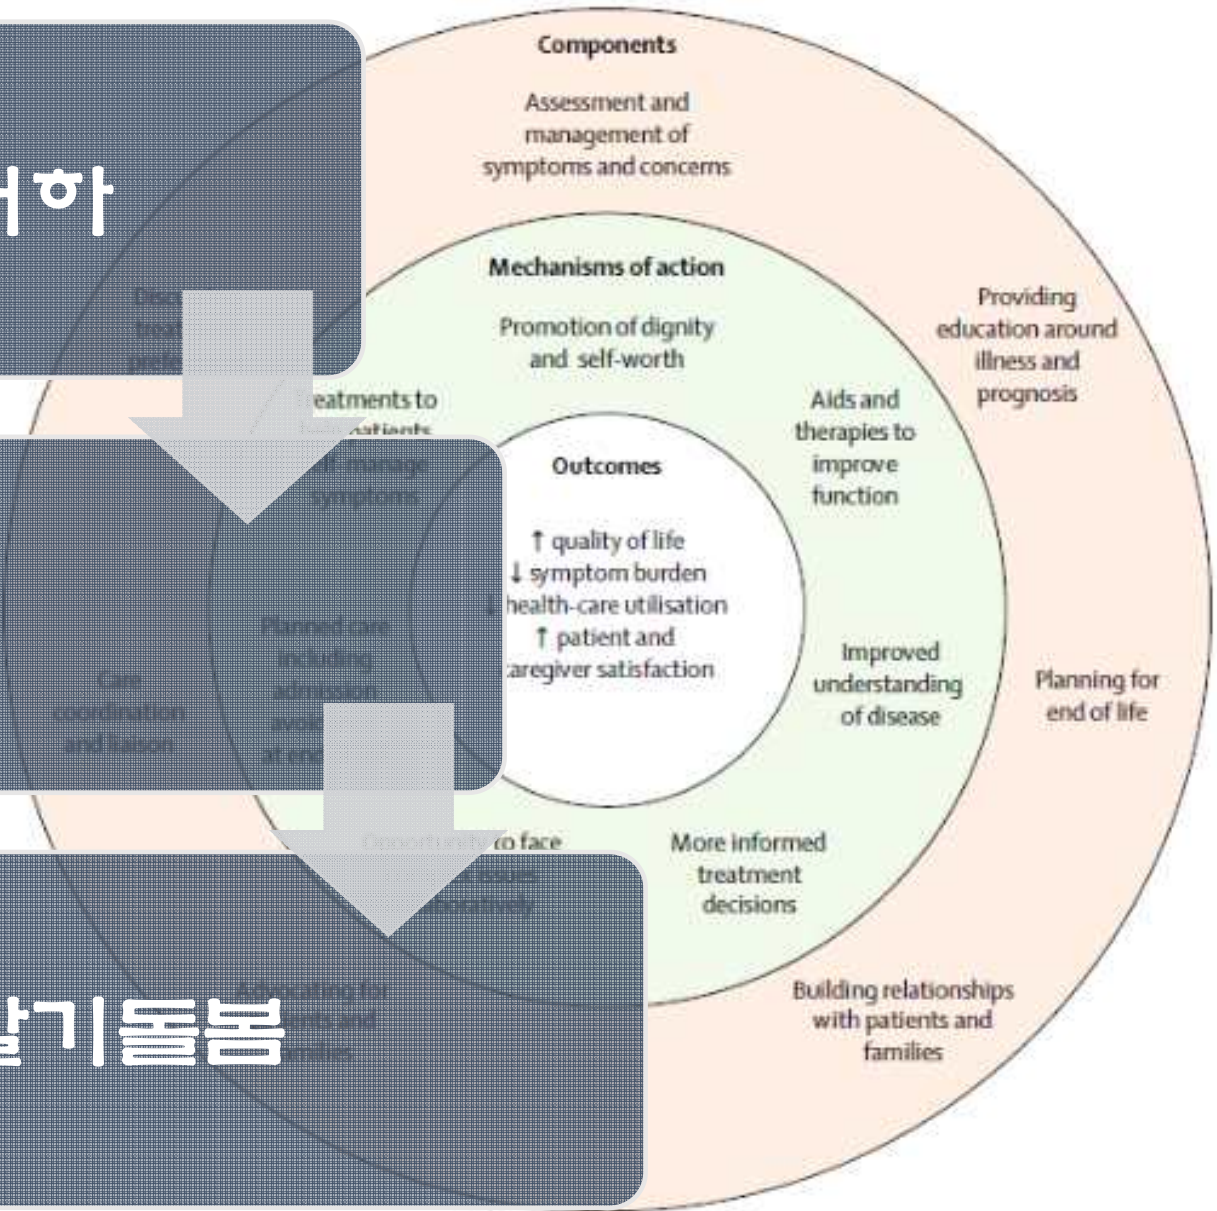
Components

Assessment and management of symptoms and concerns

Mechanisms of action

Promotion of dignity and self-worth

Providing education around illness and prognosis

Aids and therapies to improve function

Outcomes

↑ quality of life
↓ symptom burden
↓ health-care utilisation
↑ patient and caregiver satisfaction

Improved understanding of disease

Planning for end of life

More informed treatment decisions

Building relationships with patients and families

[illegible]treatments to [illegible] patients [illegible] manage symptoms

Planned care including admission avoi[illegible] at end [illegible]

Care coordination and liaison

Opportunity to face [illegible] issues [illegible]aboratively

Advocating for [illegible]tients and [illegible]amilies

Disc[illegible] treat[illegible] prefe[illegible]

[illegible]하

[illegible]말기돌봄